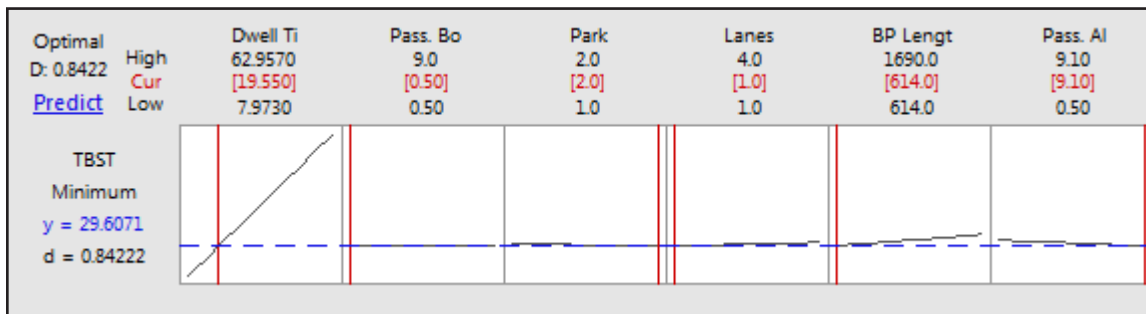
Optimal
D: 0.8422
Predict

High
Cur
Low

| Dwell Ti | Pass. Bo | Park | Lanes | BP Lengt | Pass. Al |
|---|---|---|---|---|---|
| 62.9570 | 9.0 | 2.0 | 4.0 | 1690.0 | 9.10 |
| [19.550] | [0.50] | [2.0] | [1.0] | [614.0] | [9.10] |
| 7.9730 | 0.50 | 1.0 | 1.0 | 614.0 | 0.50 |

TBST
Minimum
y = 29.6071
d = 0.84222